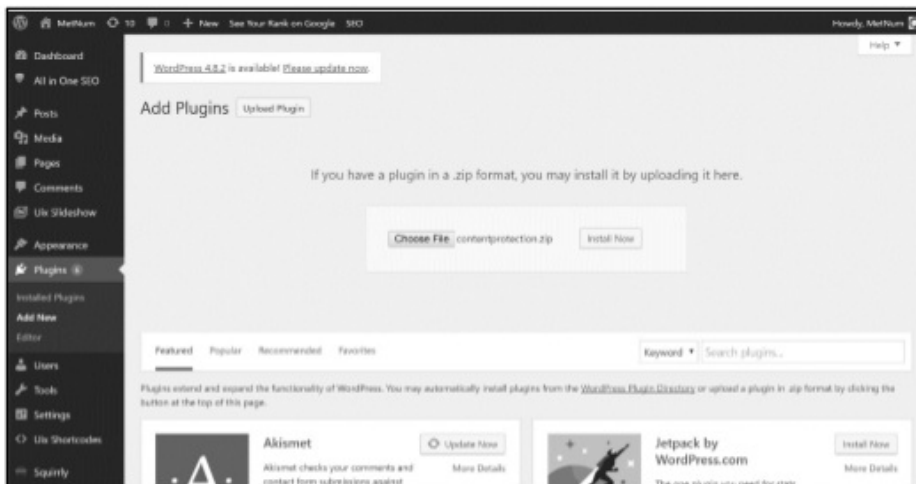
MetNum 10 0 + New See Your Rank on Google SEO

Howdy, MetNum

Help ▼

Dashboard
All in One SEO
Posts
Media
Pages
Comments
Uis Slideshow
Appearance
Plugins
Installed Plugins
Add New
Editor
Users
Tools
Settings
Uis Shortcodes
Squirrly

WordPress 4.8.2 is available! Please update now.

Add Plugins Upload Plugin

If you have a plugin in a .zip format, you may install it by uploading it here.

Choose File contentprotection.zip Install Now

Featured Popular Recommended Favorites

Keyword ▾ Search plugins...

Plugins extend and expand the functionality of WordPress. You may automatically install plugins from the WordPress Plugin Directory or upload a plugin in .zip format by clicking the button at the top of this page.

Akismet
Akismet checks your comments and contact form submissions against
Update Now
More Details

Jetpack by WordPress.com
The one plugin you need for stats
Install Now
More Details